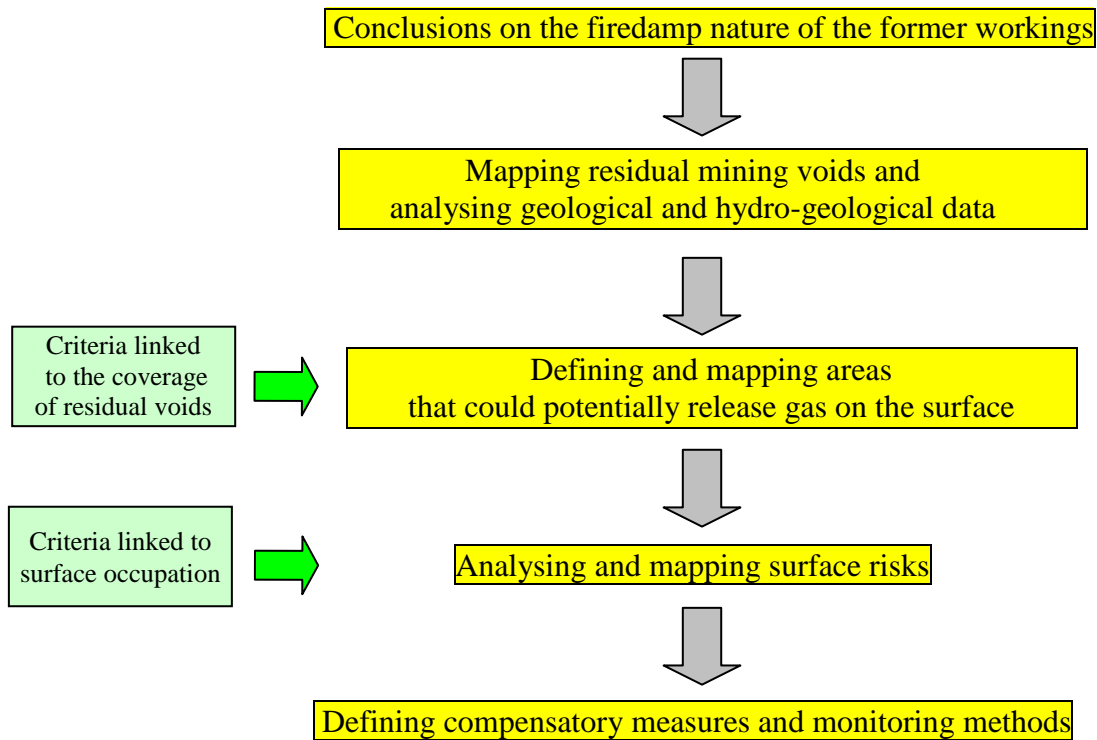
Conclusions on the firedamp nature of the former workings

Mapping residual mining voids and analysing geological and hydro-geological data

Criteria linked to the coverage of residual voids

Defining and mapping areas that could potentially release gas on the surface

Criteria linked to surface occupation

Analysing and mapping surface risks

Defining compensatory measures and monitoring methods